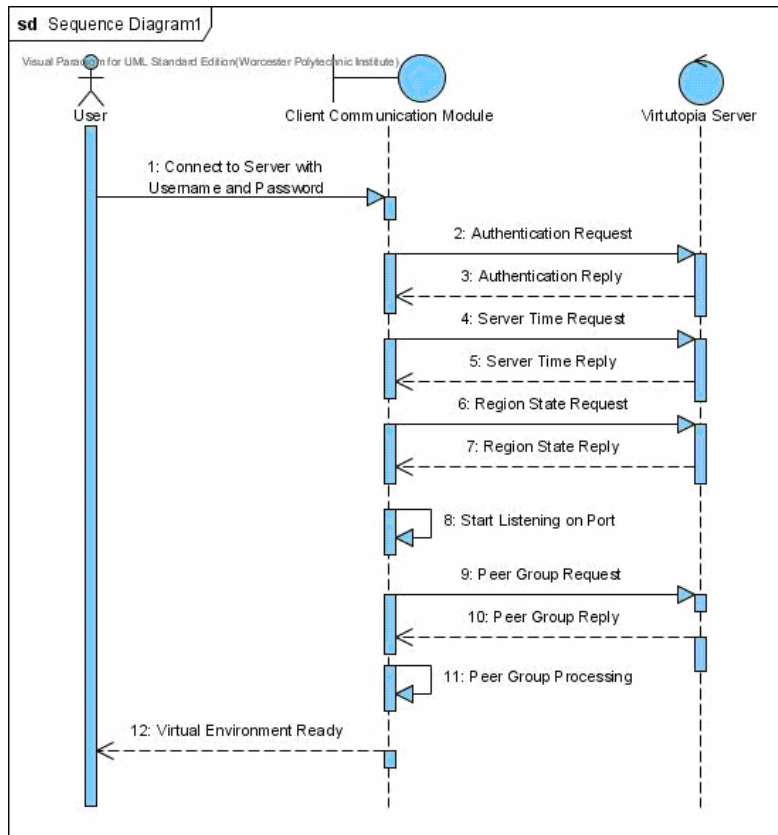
sd Sequence Diagram1

Visual Paradigm for UML Standard Edition(Worcester Polytechnic Institute)

User

Client Communication Module

Virtutopia Server

1: Connect to Server with Username and Password

2: Authentication Request

3: Authentication Reply

4: Server Time Request

5: Server Time Reply

6: Region State Request

7: Region State Reply

8: Start Listening on Port

9: Peer Group Request

10: Peer Group Reply

11: Peer Group Processing

12: Virtual Environment Ready